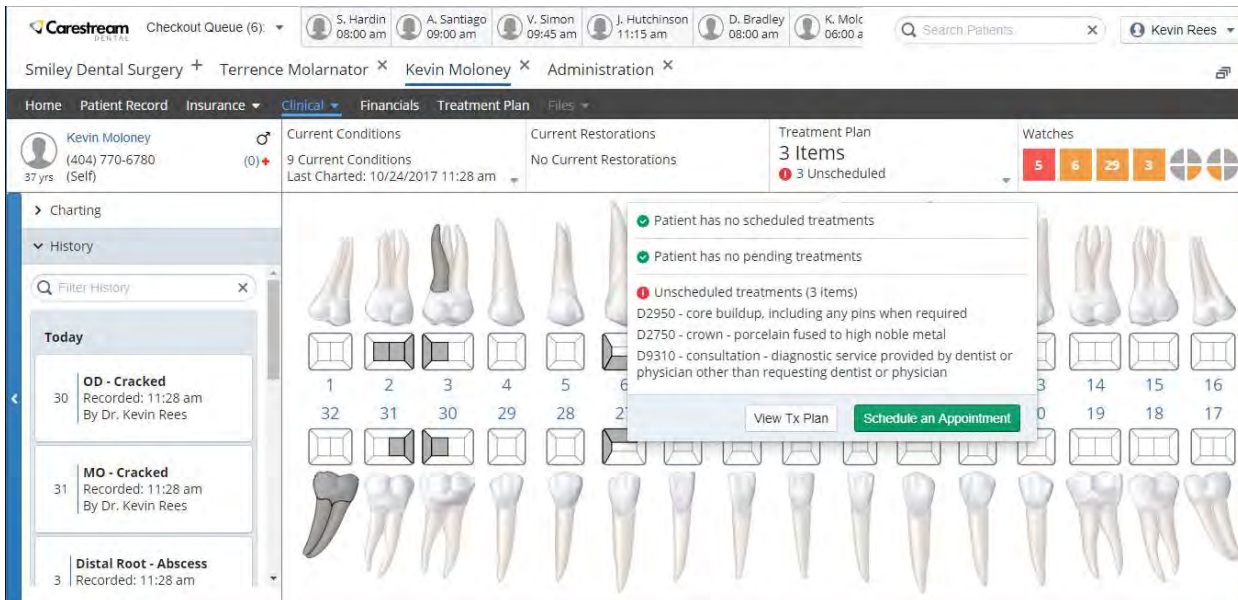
Carestream DENTAL Checkout Queue (6): S. Hardin 08:00 am A. Santiago 09:00 am V. Simon 09:45 am J. Hutchinson 11:15 am D. Bradley 08:00 am K. Mol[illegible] 06:00 a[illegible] Search Patients Kevin Rees

Smiley Dental Surgery + Terrence Molarnator × Kevin Moloney × Administration ×

Home Patient Record Insurance Clinical Financials Treatment Plan Files

Kevin Moloney ♂ (404) 770-6780 (0)+ 37 yrs (Self)

Current Conditions
9 Current Conditions
Last Charted: 10/24/2017 11:28 am

Current Restorations
No Current Restorations

Treatment Plan
3 Items
3 Unscheduled

Watches
5 6 29 3

> Charting
History
Filter History
Today

OD - Cracked
30 Recorded: 11:28 am
By Dr. Kevin Rees

MO - Cracked
31 Recorded: 11:28 am
By Dr. Kevin Rees

Distal Root - Abscess
3 Recorded: 11:28 am

Patient has no scheduled treatments
Patient has no pending treatments
Unscheduled treatments (3 items)
D2950 - core buildup, including any pins when required
D2750 - crown - porcelain fused to high noble metal
D9310 - consultation - diagnostic service provided by dentist or physician other than requesting dentist or physician
View Tx Plan Schedule an Appointment

1 2 3 4 5 6 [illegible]3 14 15 16
32 31 30 29 28 2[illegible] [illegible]0 19 18 17